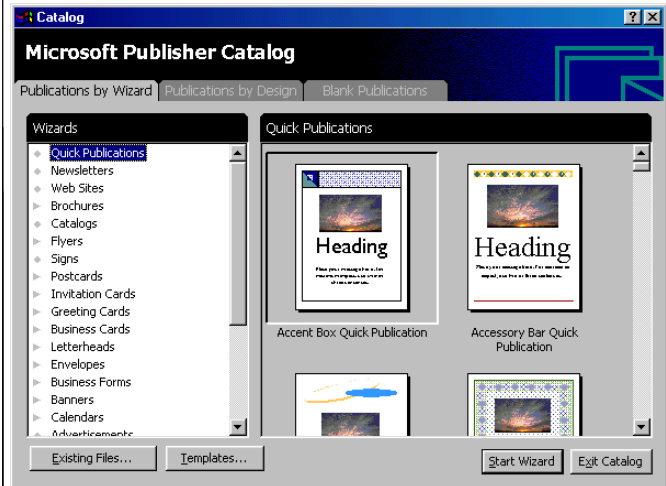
Catalog

Microsoft Publisher Catalog

Publications by Wizard | Publications by Design | Blank Publications

Wizards

Quick Publications
Newsletters
Web Sites
Brochures
Catalogs
Flyers
Signs
Postcards
Invitation Cards
Greeting Cards
Business Cards
Letterheads
Envelopes
Business Forms
Banners
Calendars
Advertisements

Quick Publications

Heading

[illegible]

Accent Box Quick Publication

Heading

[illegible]

Accessory Bar Quick Publication

Existing Files... | Templates... | Start Wizard | Exit Catalog